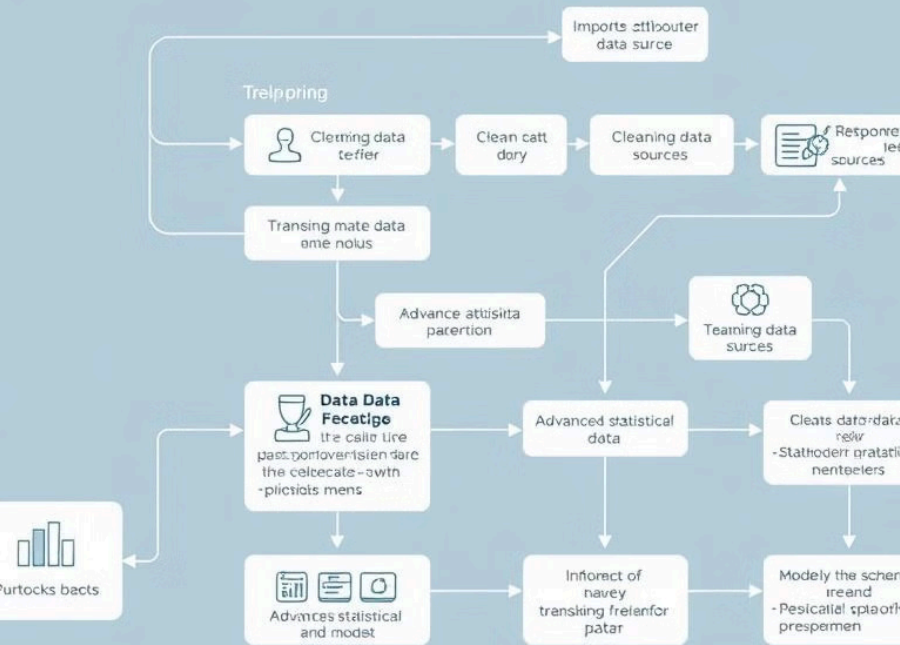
Imports attbouter data surce

Trelpping

Clerning data tefier

Clean catt dory

Cleaning data sources

Responre lee sources

Transing mate data eme nolus

Advance attisita parention

Teaming data surces

Data Data Fecetige
the calle lire
past porlovertsien dare
the celcecate-awth
-plicticts mens

Advanced statistical data

Cleats datordara rew
-Stathodert pratatic nentecters

Purtocks bacts

Advances statistical and model

Inforect of navey transking frelenfor patar

Modely the schen ireand
-Pesicatial sptaorh prespemen